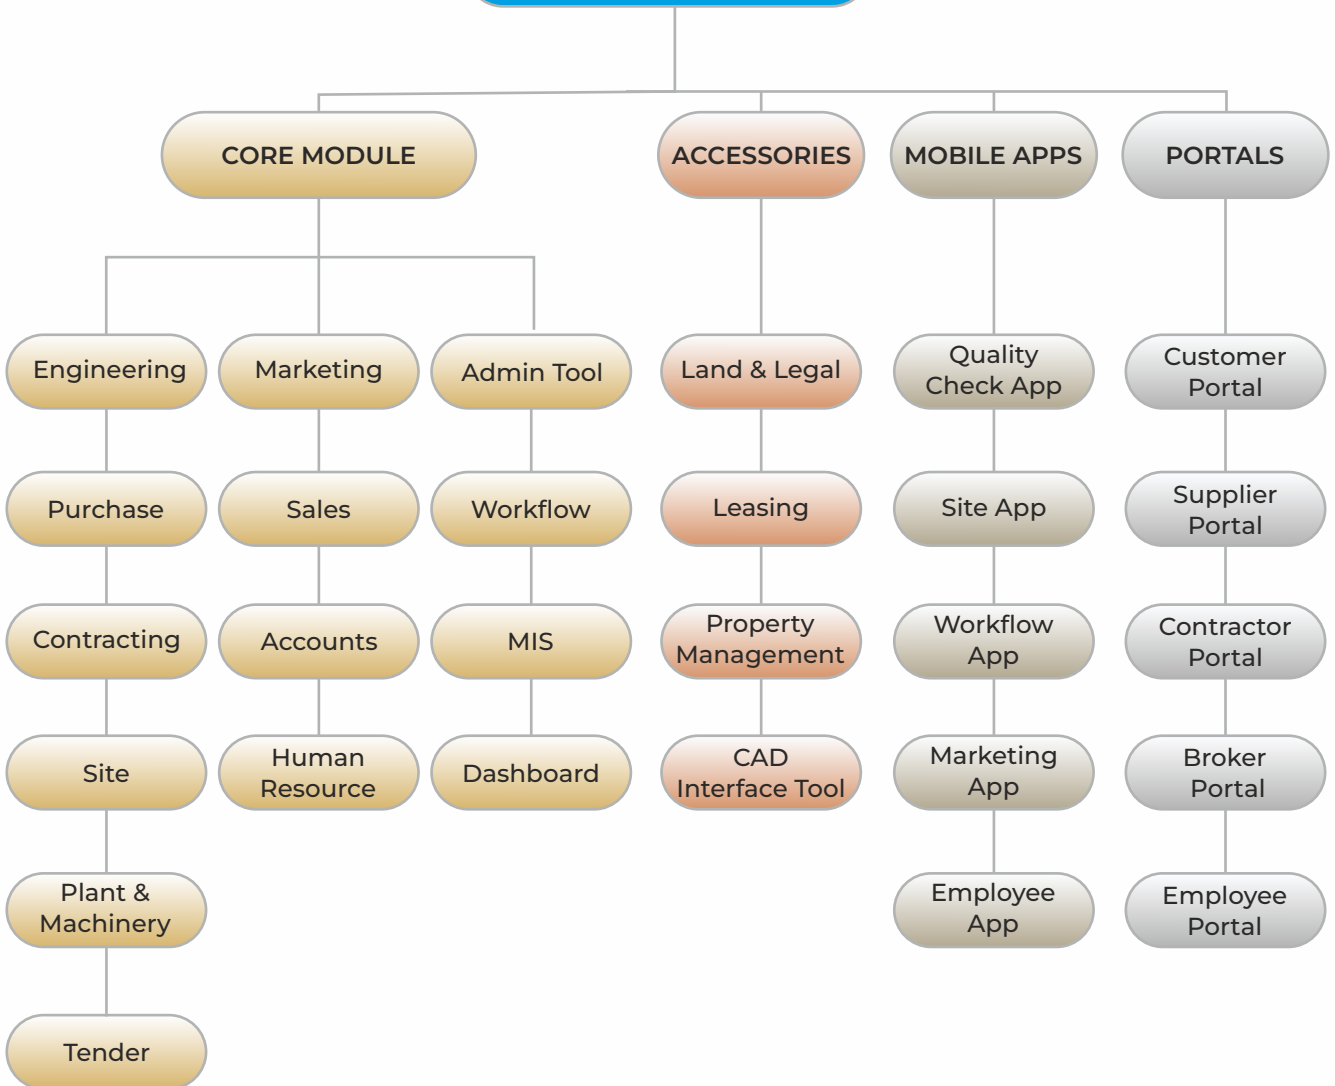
CORE MODULE

ACCESSORIES

MOBILE APPS

PORTALS

Engineering

Purchase

Contracting

Site

Plant & Machinery

Tender

Marketing

Sales

Accounts

Human Resource

Admin Tool

Workflow

MIS

Dashboard

Land & Legal

Leasing

Property Management

CAD Interface Tool

Quality Check App

Site App

Workflow App

Marketing App

Employee App

Customer Portal

Supplier Portal

Contractor Portal

Broker Portal

Employee Portal